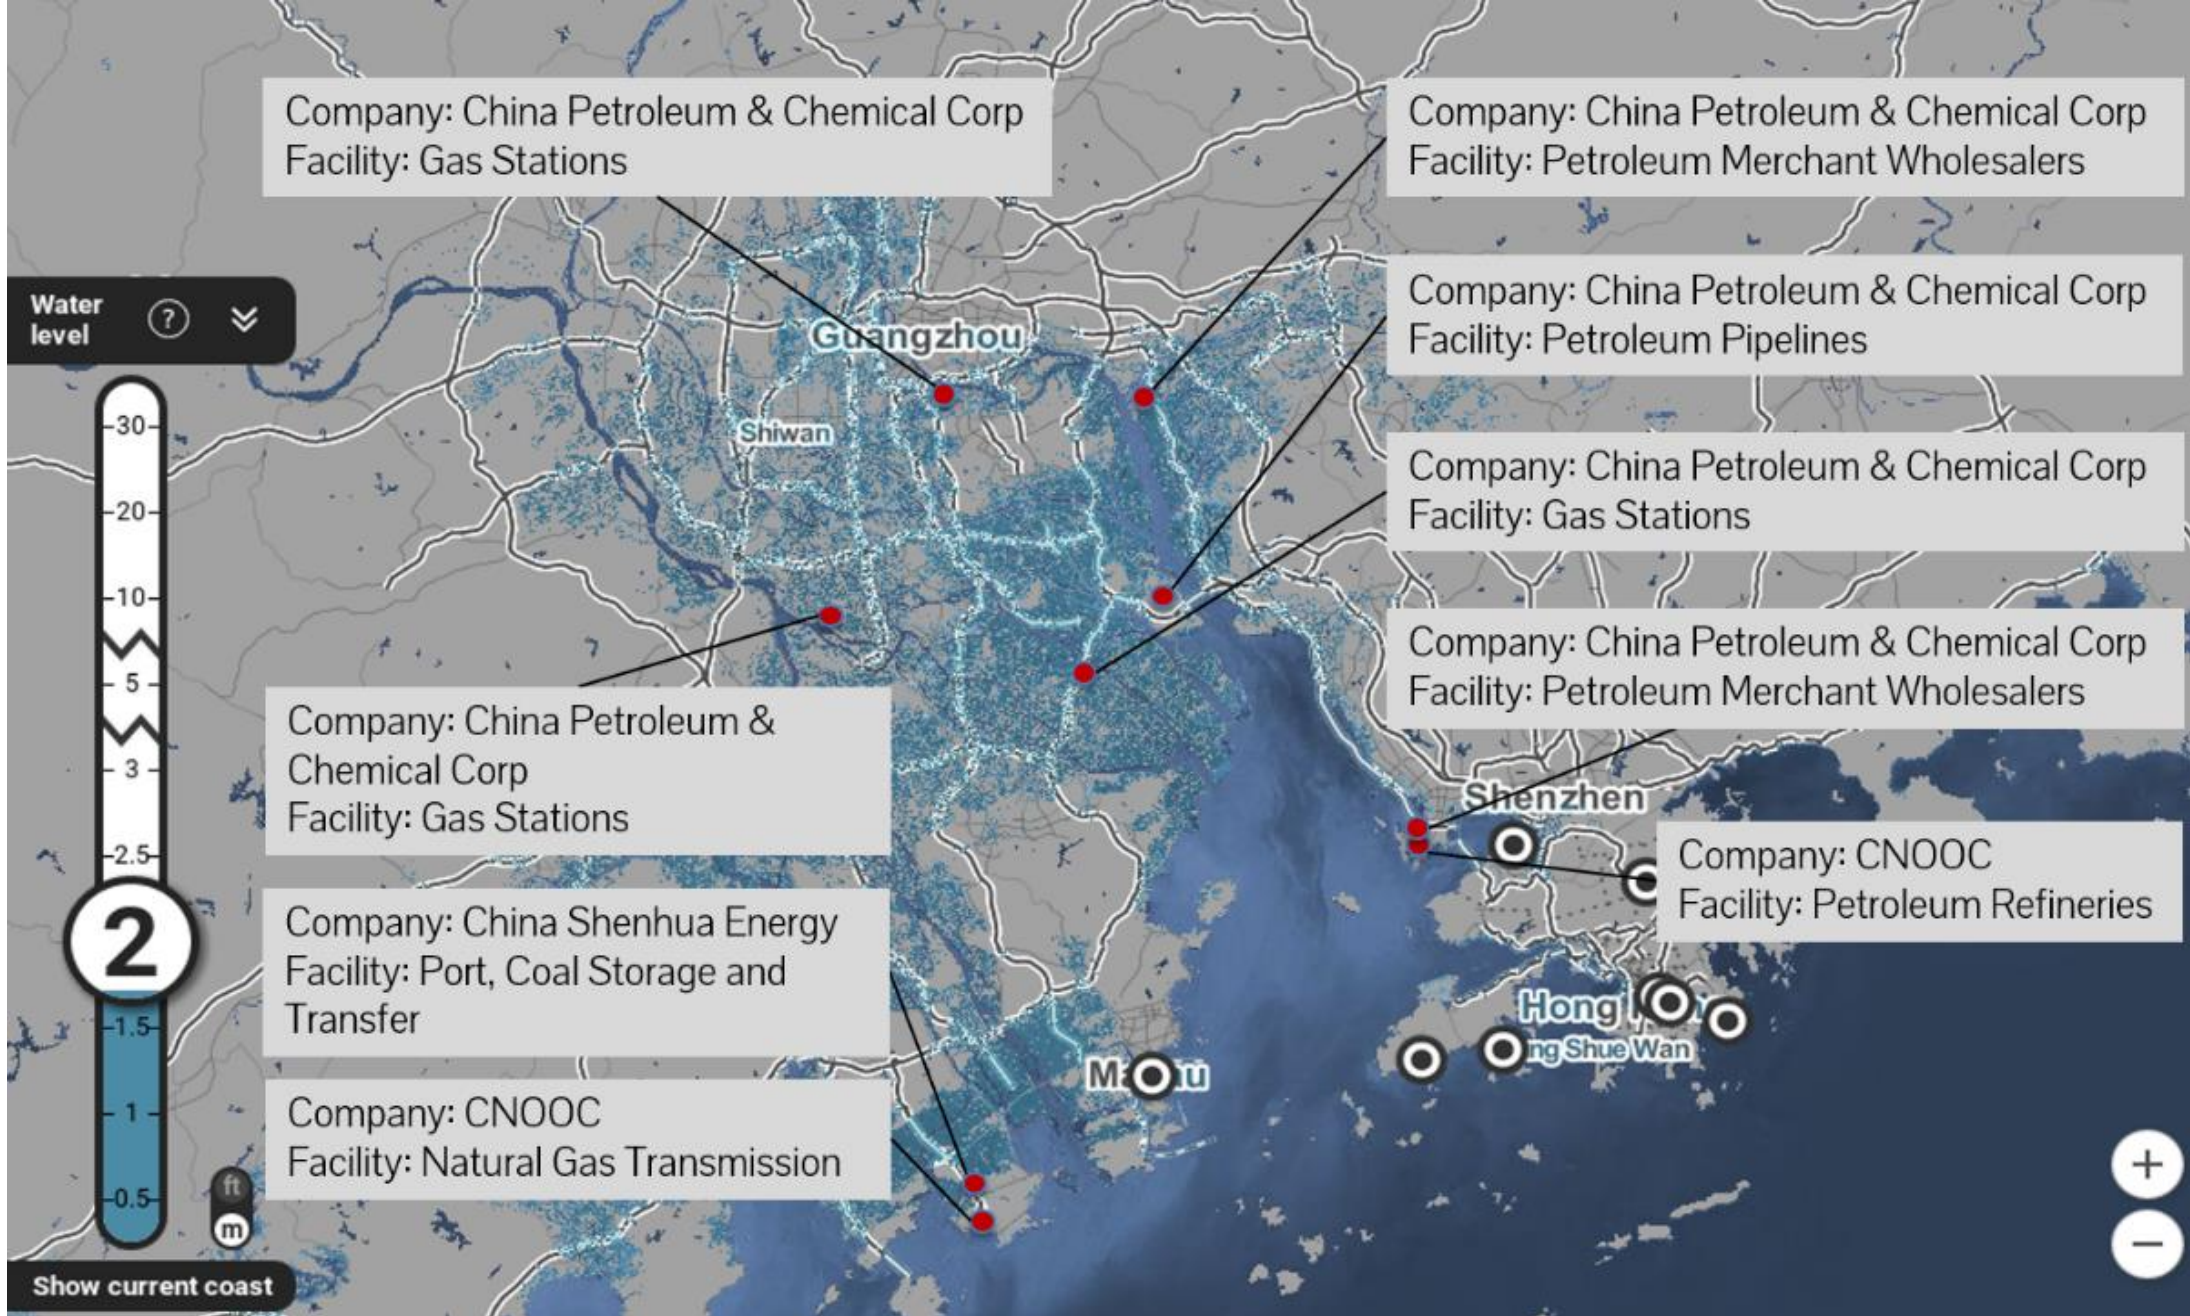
Company: China Petroleum & Chemical Corp
Facility: Gas Stations

Company: China Petroleum & Chemical Corp
Facility: Petroleum Merchant Wholesalers

Water level ? 

Guangzhou

Company: China Petroleum & Chemical Corp
Facility: Petroleum Pipelines

Shiwan

Company: China Petroleum & Chemical Corp
Facility: Gas Stations

30
20
10
5
3
2.5
2
1.5
1
0.5

Company: China Petroleum & Chemical Corp
Facility: Petroleum Merchant Wholesalers

Company: China Petroleum & Chemical Corp
Facility: Gas Stations

Shenzhen

Company: CNOOC
Facility: Petroleum Refineries

Company: China Shenhua Energy
Facility: Port, Coal Storage and Transfer

Hong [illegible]
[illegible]ng Shue Wan

Ma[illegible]u

Company: CNOOC
Facility: Natural Gas Transmission

ft
m

Show current coast

+
−